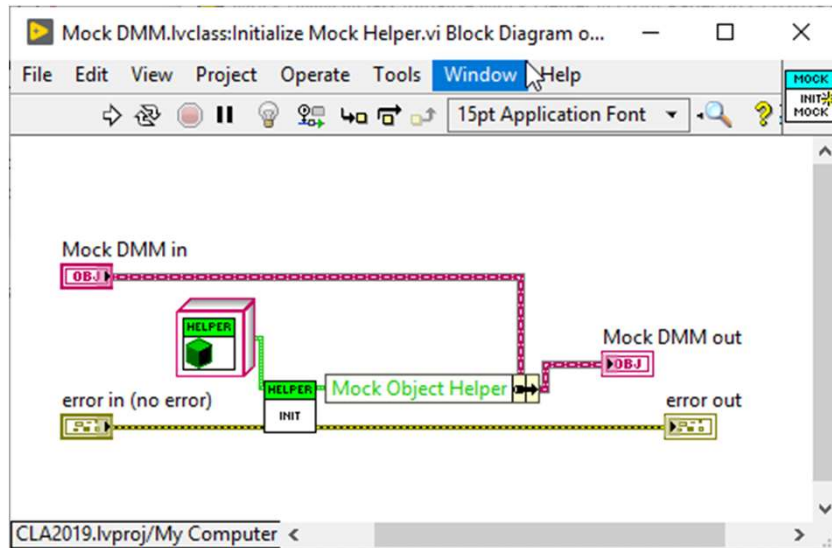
Mock DMM.lvclass:Initialize Mock Helper.vi Block Diagram o...

File Edit View Project Operate Tools Window Help

15pt Application Font

MOCK
INIT
MOCK

Mock DMM in
OBJ

HELPER

HELPER
INIT

Mock Object Helper

Mock DMM out
OBJ

error in (no error)

error out

CLA2019.lvproj/My Computer